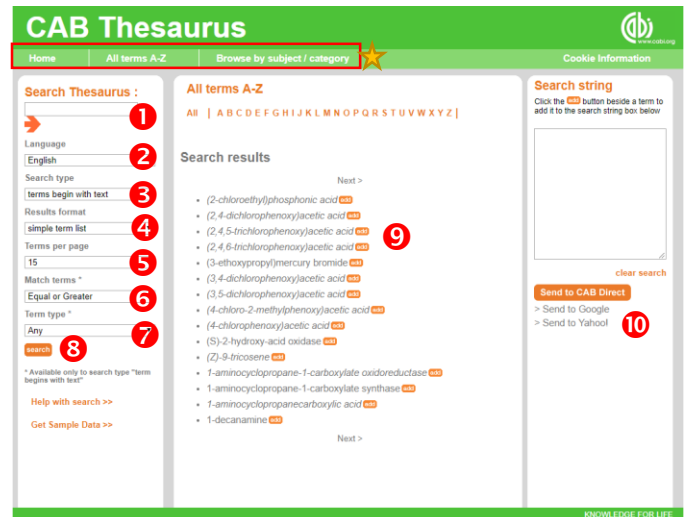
CAB Thesaurus

cabi www.cabi.org

Home | All terms A-Z | Browse by subject / category | Cookie Information

Search Thesaurus :

1

Language
English
2

Search type
terms begin with text
3

Results format
simple term list
4

Terms per page
15
5

Match terms *
Equal or Greater
6

Term type *
Any
7

search
8

* Available only to search type "term begins with text"

Help with search >>

Get Sample Data >>

All terms A-Z

All | A B C D E F G H I J K L M N O P Q R S T U V W X Y Z |

Search results

Next >

(2-chloroethyl)phosphonic acid add
(2,4-dichlorophenoxy)acetic acid add
(2,4,5-trichlorophenoxy)acetic acid add
(2,4,6-trichlorophenoxy)acetic acid add
(3-ethoxypropyl)mercury bromide add
(3,4-dichlorophenoxy)acetic acid add
(3,5-dichlorophenoxy)acetic acid add
(4-chloro-2-methylphenoxy)acetic acid add
(4-chlorophenoxy)acetic acid add
(S)-2-hydroxy-acid oxidase add
(Z)-9-tricosene add
1-aminocyclopropane-1-carboxylate oxidoreductase add
1-aminocyclopropane-1-carboxylate synthase add
1-aminocyclopropanecarboxylic acid add
1-decanamine add

9

Next >

Search string

Click the add button beside a term to add it to the search string box below

clear search

Send to CAB Direct
> Send to Google
> Send to Yahoo!

10

KNOWLEDGE FOR LIFE